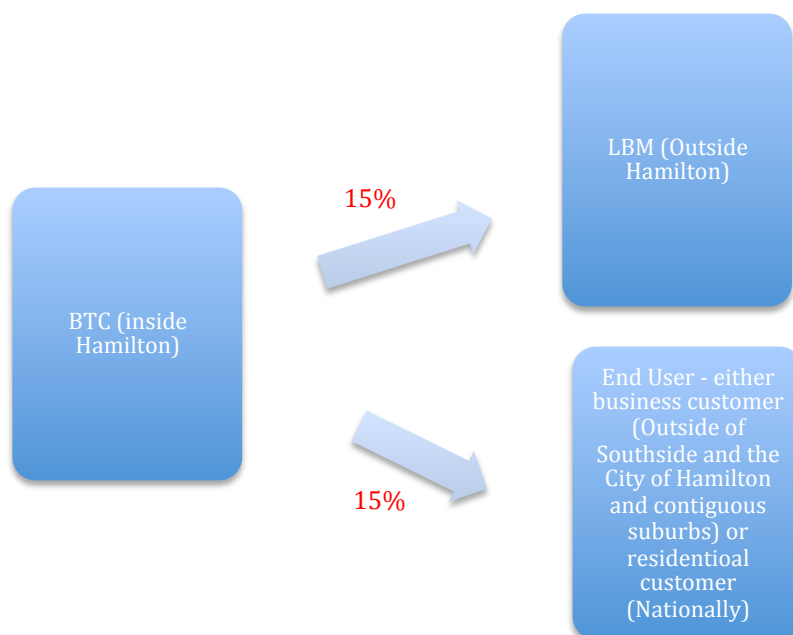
LBM (Outside Hamilton)

15%

BTC (inside Hamilton)

End User - either business customer (Outside of Southside and the City of Hamilton and contiguous suburbs) or residentioal customer (Nationally)

15%